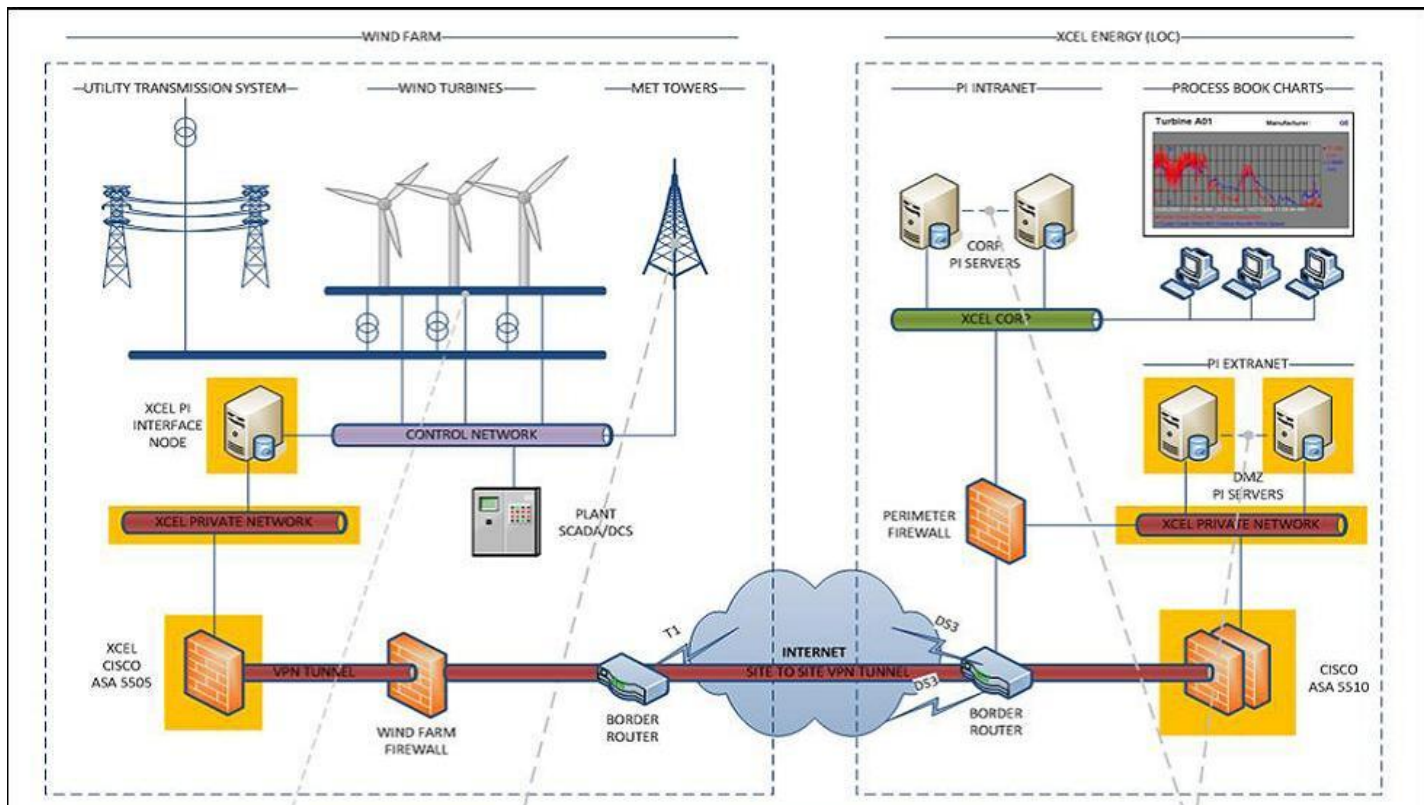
WIND FARM

UTILITY TRANSMISSION SYSTEM

WIND TURBINES

MET TOWERS

XCEL PI INTERFACE NODE

CONTROL NETWORK

XCEL PRIVATE NETWORK

PLANT SCADA/DCS

XCEL CISCO ASA 5505

VPN TUNNEL

WIND FARM FIREWALL

BORDER ROUTER

T1

INTERNET

SITE TO SITE VPN TUNNEL

DS3

DS3

XCEL ENERGY (LOC)

PI INTRANET

PROCESS BOOK CHARTS

Turbine A01

Manufacturer:

GE

CORP PI SERVERS

XCEL CORP

PI EXTRANET

DMZ PI SERVERS

PERIMETER FIREWALL

XCEL PRIVATE NETWORK

BORDER ROUTER

CISCO ASA 5510